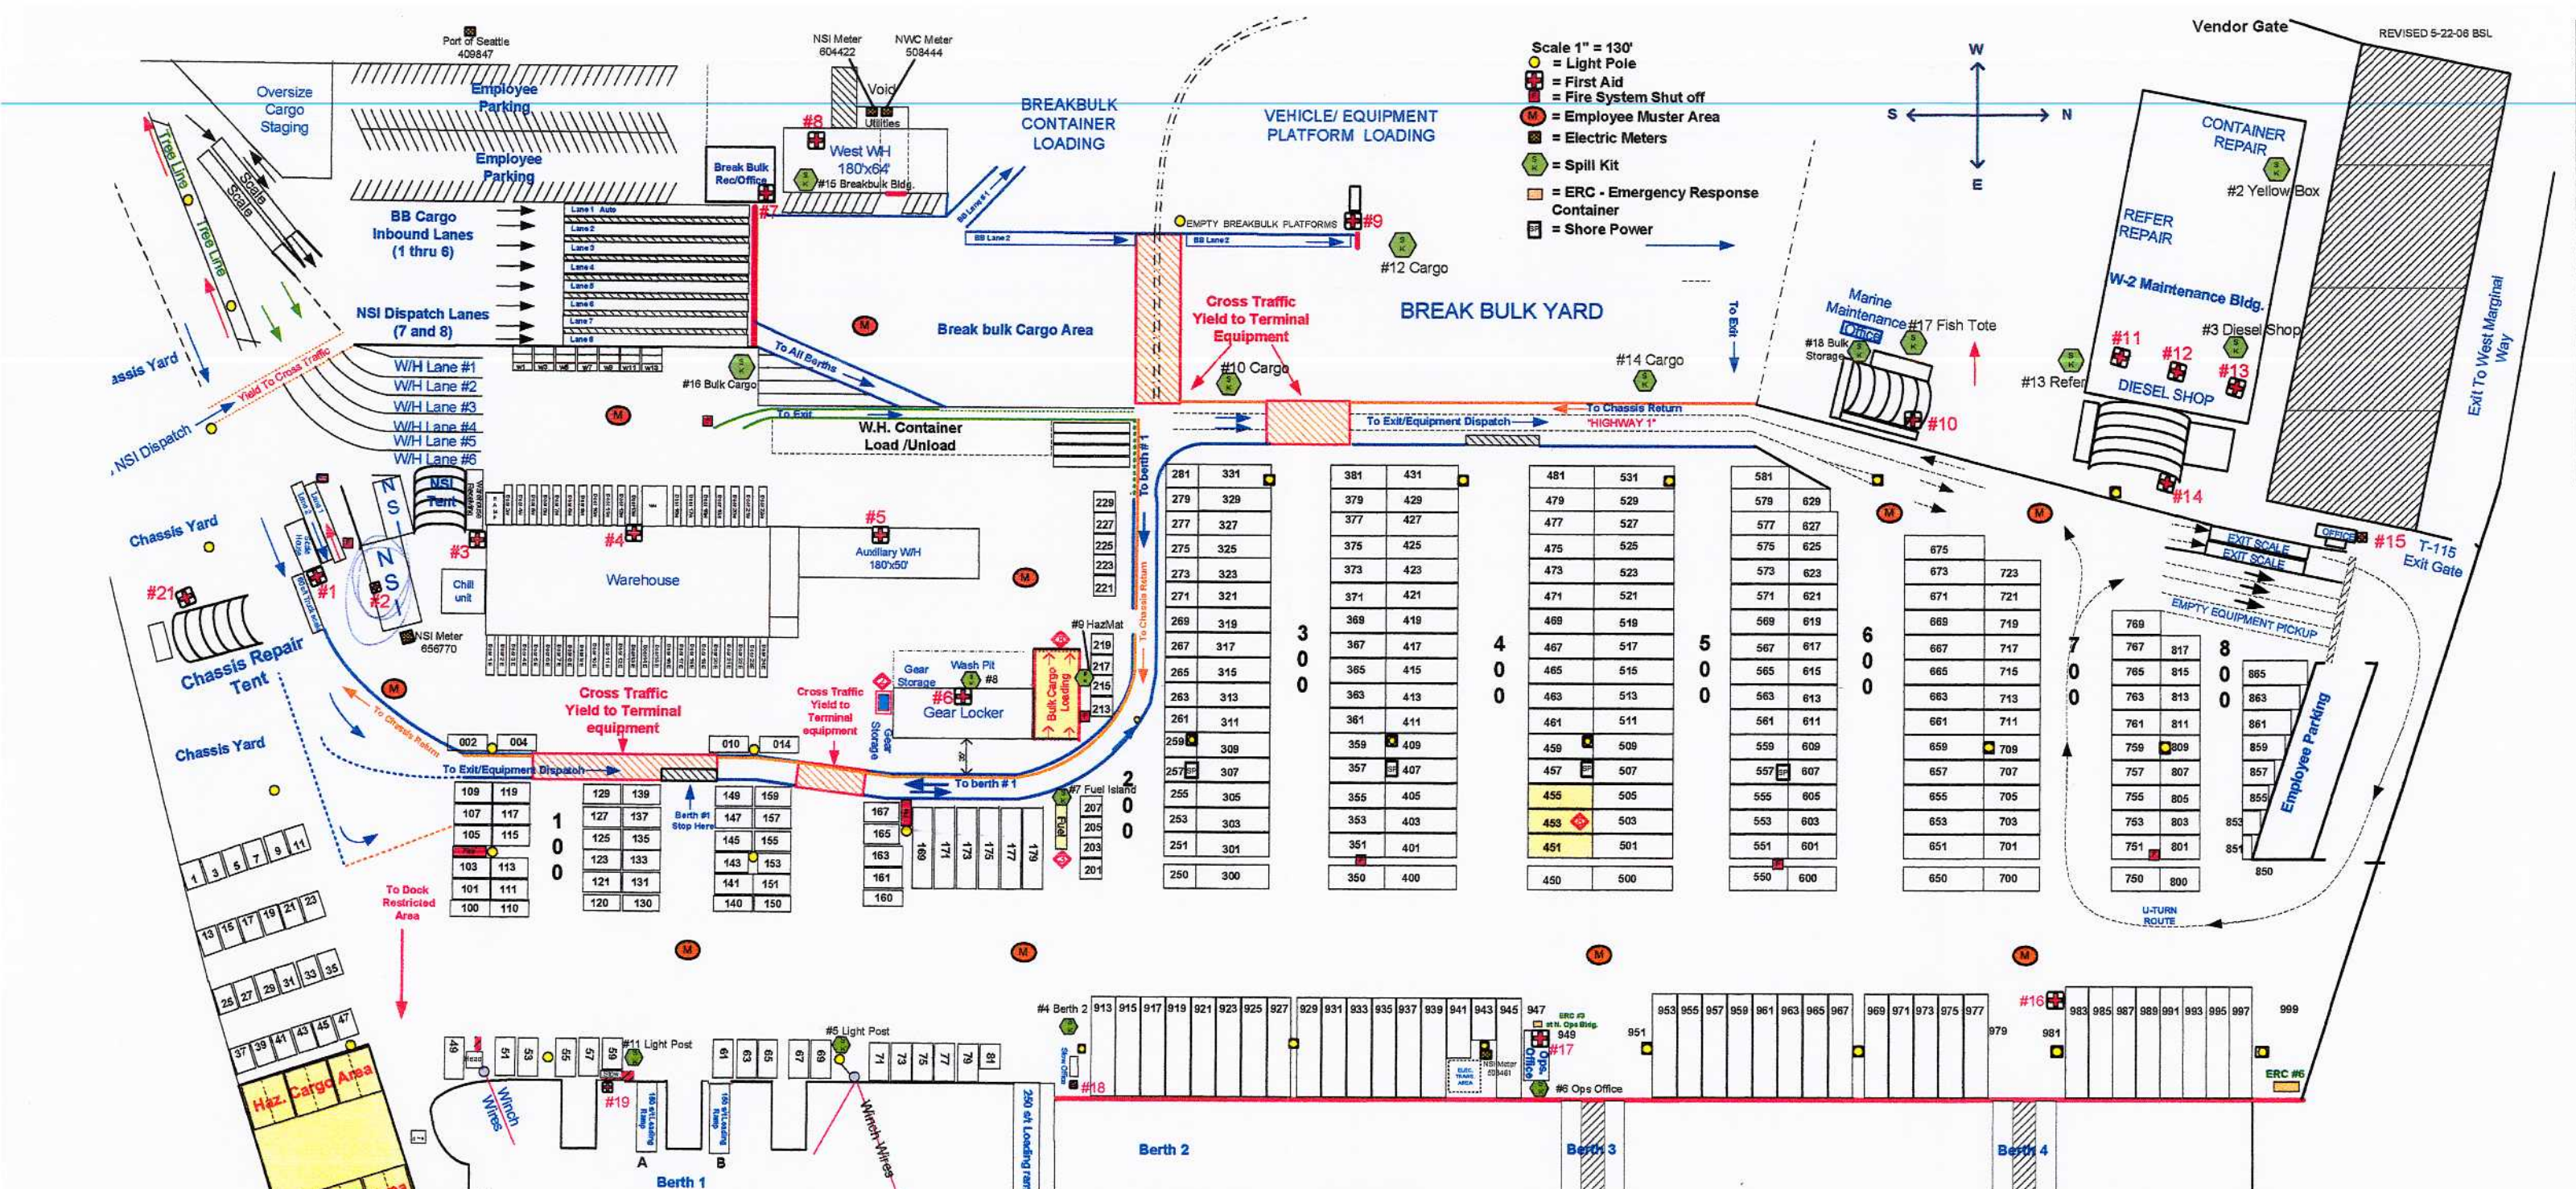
Vendor Gate
REVISED 5-22-08 BSL

Port of Seattle 409847
NSI Meter 604422
NWC Meter 508444
Void
Utilities

Oversize Cargo Staging
Employee Parking
Employee Parking
Tree Line
Scale
Scale
Tree Line
BB Cargo Inbound Lanes (1 thru 6)
NSI Dispatch Lanes (7 and 8)
Lane 1 Auto
Lane 2
Lane 3
Lane 4
Lane 5
Lane 6
Lane 7
Lane 8

#8
West WH 180'x64'
#15 Breakbulk Bldg.
Break Bulk Rec/Office
#7
BREAKBULK CONTAINER LOADING
BB Lane #1
BB Lane 2
BB Lane 2
VEHICLE/ EQUIPMENT PLATFORM LOADING
EMPTY BREAKBULK PLATFORMS
#9
#12 Cargo

Scale 1" = 130'
= Light Pole
= First Aid
= Fire System Shut off
= Employee Muster Area
= Electric Meters
= Spill Kit
= ERC - Emergency Response Container
= Shore Power

W
S
N
E

CONTAINER REPAIR
#2 Yellow Box
REFER REPAIR
W-2 Maintenance Bldg.
#3 Diesel Shop
#11
#12
#13
DIESEL SHOP
#13 Refer
#14
Exit To West Marginal Way

Cross Traffic Yield to Terminal Equipment
BREAK BULK YARD
Break bulk Cargo Area
To Exit
Marine Maintenance Office
#17 Fish Tote
#18 Bulk Storage
#14 Cargo
#10 Cargo
#10

assis Yard
NSI Dispatch
Yield To Cross Traffic
W/H Lane #1
W/H Lane #2
W/H Lane #3
W/H Lane #4
W/H Lane #5
W/H Lane #6
#16 Bulk Cargo
To All Berths
To Exit
W.H. Container Load /Unload
To Chassis Return
"HIGHWAY 1"
To Exit/Equipment Dispatch
To berth #1

Chassis Yard
NSI Tent
N S I
N S I
#3
#1
#2
#21
Chill unit
NSI Meter 656770
#4
Warehouse
#5
Auxiliary W/H 180'x50'
#9 HazMat
Gear Storage
Wash Pit
#8
#6
Gear Locker
Bulk Cargo Loading
Gear Storage
Chassis Repair Tent
Chassis Yard
To Chassis Return
Cross Traffic Yield to Terminal equipment
Cross Traffic Yield to Terminal equipment
To Exit/Equipment Dispatch
To berth # 1
#7 Fuel Island
Fuel
Berth #1 Stop Here
To Dock Restricted Area

002 004 010 014
109 119 107 117 105 115 103 113 101 111 100 110
1 0 0
129 139 127 137 125 135 123 133 121 131 120 130
149 159 147 157 145 155 143 153 141 151 140 150
167 165 163 161 160
169 171 173 175 177 179
2 0 0
207 205 203 201
229 227 225 223 221 219 217 215 213

281 331 279 329 277 327 275 325 273 323 271 321 269 319 267 317 265 315 263 313 261 311 259 309 257 307 255 305 253 303 251 301 250 300
3 0 0
381 431 379 429 377 427 375 425 373 423 371 421 369 419 367 417 365 415 363 413 361 411 359 409 357 407 355 405 353 403 351 401 350 400
4 0 0
481 531 479 529 477 527 475 525 473 523 471 521 469 519 467 517 465 515 463 513 461 511 459 509 457 507 455 505 453 503 451 501 450 500
5 0 0
581 579 629 577 627 575 625 573 623 571 621 569 619 567 617 565 615 563 613 561 611 559 609 557 607 555 605 553 603 551 601 550 600
6 0 0
675 673 723 671 721 669 719 667 717 665 715 663 713 661 711 659 709 657 707 655 705 653 703 651 701 650 700
7 0 0
769 767 817 765 815 763 813 761 811 759 809 757 807 755 805 753 803 751 801 750 800
8 0 0
865 863 861 859 857 855 853 851 850
Employee Parking
EXIT SCALE
EXIT SCALE
OFFICE
#15 T-115 Exit Gate
EMPTY EQUIPMENT PICKUP
U-TURN ROUTE

1 3 5 7 9 11 13 15 17 19 21 23 25 27 29 31 33 35 37 39 41 43 45 47
Haz. Cargo Area
49 51 53 55 57 59 61 63 65 67 69 71 73 75 77 79 81
#11 Light Post
#5 Light Post
#19
Winch Wires
Winch Wires
A
Berth 1
B
180 s/t Loading Ramp
160 s/t Loading Ramp
250 s/t Loading ram
#4 Berth 2
#18
913 915 917 919 921 923 925 927 929 931 933 935 937 939 941 943 945 947 949 951 953 955 957 959 961 963 965 967 969 971 973 975 977 979 981 983 985 987 989 991 993 995 997 999
NSI Meter
Ops. Office
#17
#6 Ops Office
#16
ERC #6
Berth 2
Berth 3
Berth 4